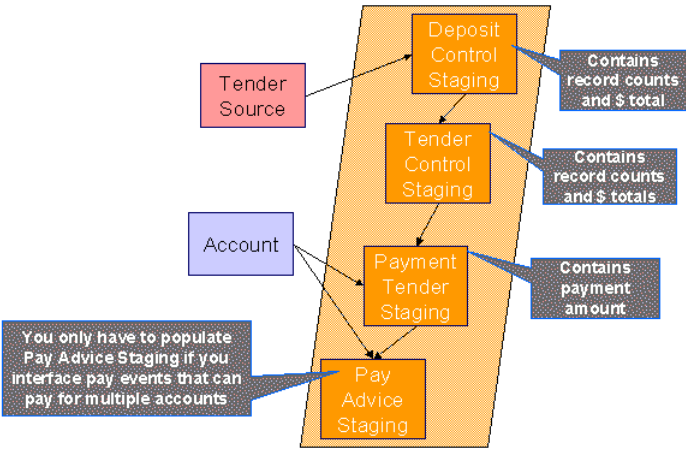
Deposit Control Staging

Contains record counts and \$ total

Tender Source

Tender Control Staging

Contains record counts and \$ totals

Account

Payment Tender Staging

Contains payment amount

You only have to populate Pay Advice Staging if you interface pay events that can pay for multiple accounts

Pay Advice Staging